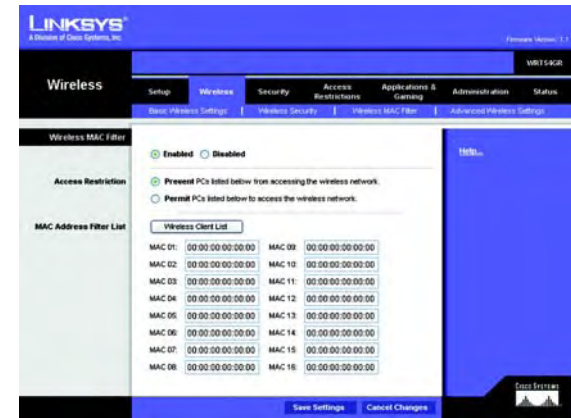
LINKSYS®
A Division of Cisco Systems, Inc.

Firmware Version: 1.1

WRT54GR

Wireless

Setup | Wireless | Security | Access Restrictions | Applications & Gaming | Administration | Status

Basic Wireless Settings | Wireless Security | Wireless MAC Filter | Advanced Wireless Settings

Wireless MAC Filter

Enabled Disabled

Help...

Access Restriction

Prevent PCs listed below from accessing the wireless network.

Permit PCs listed below to access the wireless network.

MAC Address Filter List

Wireless Client List

| | | | |
|---|---|---|---|
| MAC 01: | 00:00:00:00:00:00 | MAC 09: | 00:00:00:00:00:00 |
| MAC 02: | 00:00:00:00:00:00 | MAC 10: | 00:00:00:00:00:00 |
| MAC 03: | 00:00:00:00:00:00 | MAC 11: | 00:00:00:00:00:00 |
| MAC 04: | 00:00:00:00:00:00 | MAC 12: | 00:00:00:00:00:00 |
| MAC 05: | 00:00:00:00:00:00 | MAC 13: | 00:00:00:00:00:00 |
| MAC 06: | 00:00:00:00:00:00 | MAC 14: | 00:00:00:00:00:00 |
| MAC 07: | 00:00:00:00:00:00 | MAC 15: | 00:00:00:00:00:00 |
| MAC 08: | 00:00:00:00:00:00 | MAC 16: | 00:00:00:00:00:00 |

CISCO SYSTEMS

Save Settings | Cancel Changes